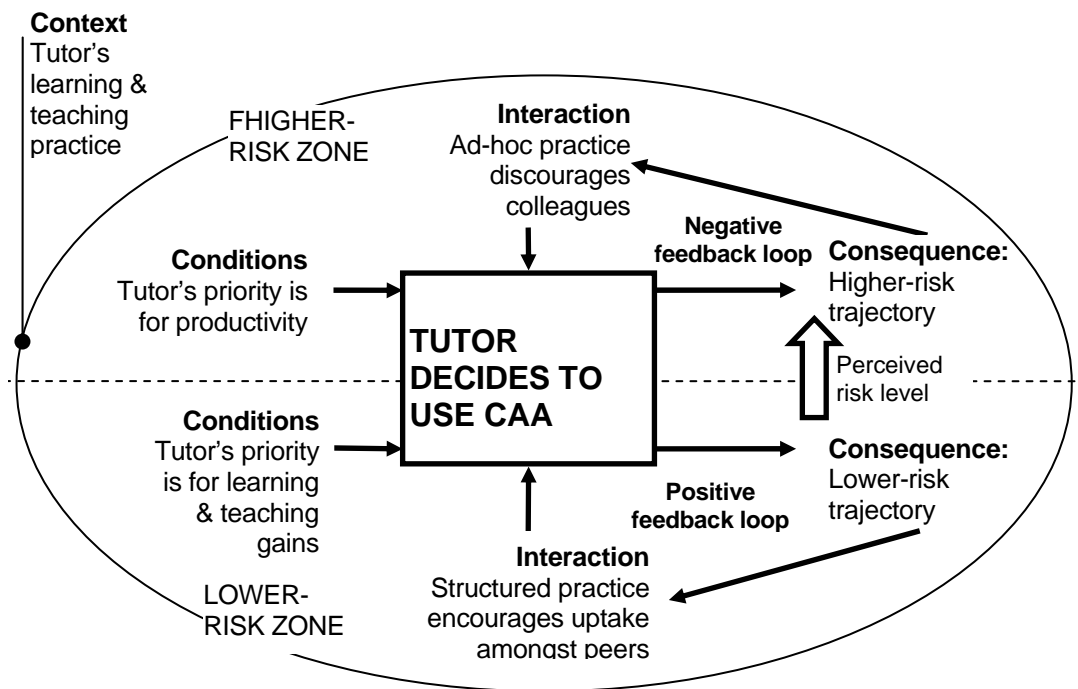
**Context**
Tutor's learning & teaching practice

FHIGHER-RISK ZONE

**Interaction**
Ad-hoc practice discourages colleagues

**Negative feedback loop**

**Conditions**
Tutor's priority is for productivity

**Consequence:**
Higher-risk trajectory

TUTOR DECIDES TO USE CAA

Perceived risk level

**Conditions**
Tutor's priority is for learning & teaching gains

**Consequence:**
Lower-risk trajectory

**Positive feedback loop**

**Interaction**
Structured practice encourages uptake amongst peers

LOWER-RISK ZONE